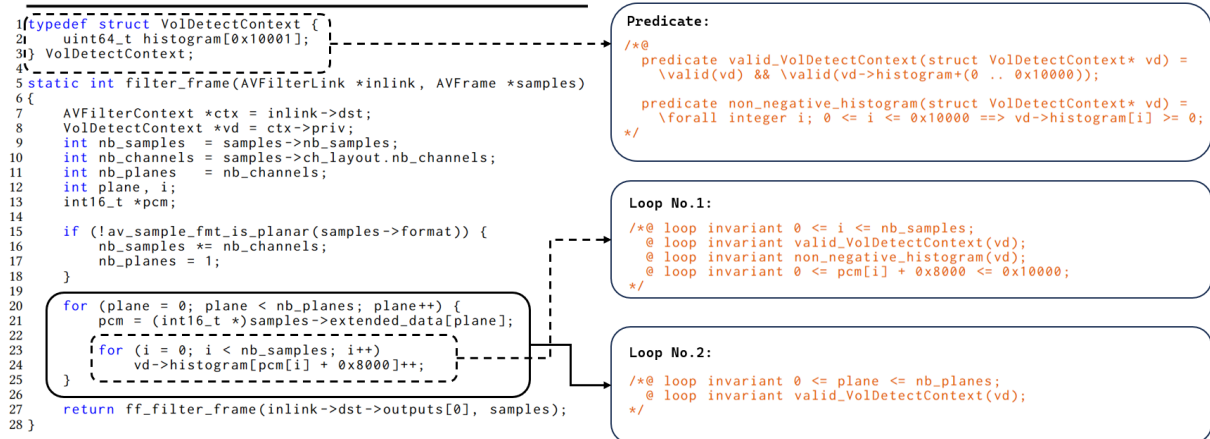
1 typedef struct VolDetectContext {
2     uint64_t histogram[0x10001];
3 } VolDetectContext;
4
5 static int filter_frame(AVFilterLink *inlink, AVFrame *samples)
6 {
7     AVFilterContext *ctx = inlink->dst;
8     VolDetectContext *vd = ctx->priv;
9     int nb_samples  = samples->nb_samples;
10    int nb_channels = samples->ch_layout.nb_channels;
11    int nb_planes   = nb_channels;
12    int plane, i;
13    int16_t *pcm;
14
15    if (!av_sample_fmt_is_planar(samples->format)) {
16        nb_samples *= nb_channels;
17        nb_planes = 1;
18    }
19
20    for (plane = 0; plane < nb_planes; plane++) {
21        pcm = (int16_t *)samples->extended_data[plane];
22
23        for (i = 0; i < nb_samples; i++)
24            vd->histogram[pcm[i] + 0x8000]++;
25    }
26
27    return ff_filter_frame(inlink->dst->outputs[0], samples);
28 }

Predicate:

/*@
  predicate valid_VolDetectContext(struct VolDetectContext* vd) =
    \valid(vd) && \valid(vd->histogram+(0 .. 0x10000));

  predicate non_negative_histogram(struct VolDetectContext* vd) =
    \forall integer i; 0 <= i <= 0x10000 ==> vd->histogram[i] >= 0;
*/

Loop No.1:

/*@ loop invariant 0 <= i <= nb_samples;
  @ loop invariant valid_VolDetectContext(vd);
  @ loop invariant non_negative_histogram(vd);
  @ loop invariant 0 <= pcm[i] + 0x8000 <= 0x10000;
*/

Loop No.2:

/*@ loop invariant 0 <= plane <= nb_planes;
  @ loop invariant valid_VolDetectContext(vd);
*/